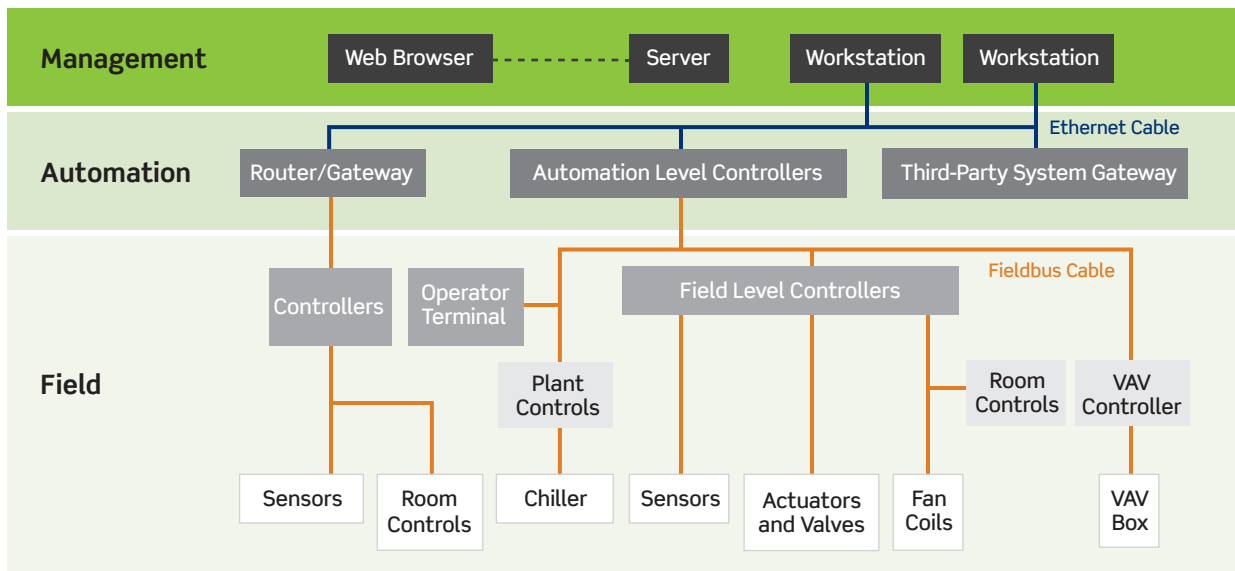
Management

Web Browser

Server

Workstation

Workstation

Ethernet Cable

Automation

Router/Gateway

Automation Level Controllers

Third-Party System Gateway

Fieldbus Cable

Controllers

Operator Terminal

Field Level Controllers

Field

Plant Controls

Room Controls

VAV Controller

Sensors

Room Controls

Chiller

Sensors

Actuators and Valves

Fan Coils

VAV Box